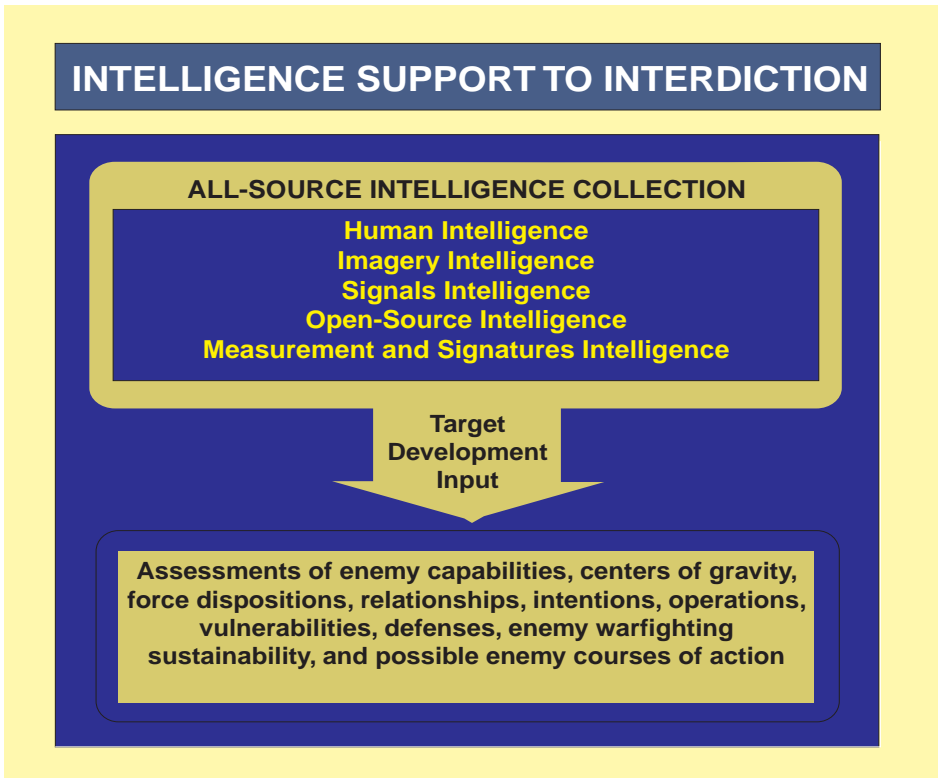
INTELLIGENCE SUPPORT TO INTERDICTION

ALL-SOURCE INTELLIGENCE COLLECTION

Human Intelligence
Imagery Intelligence
Signals Intelligence
Open-Source Intelligence
Measurement and Signatures Intelligence

Target Development Input

Assessments of enemy capabilities, centers of gravity, force dispositions, relationships, intentions, operations, vulnerabilities, defenses, enemy warfighting sustainability, and possible enemy courses of action